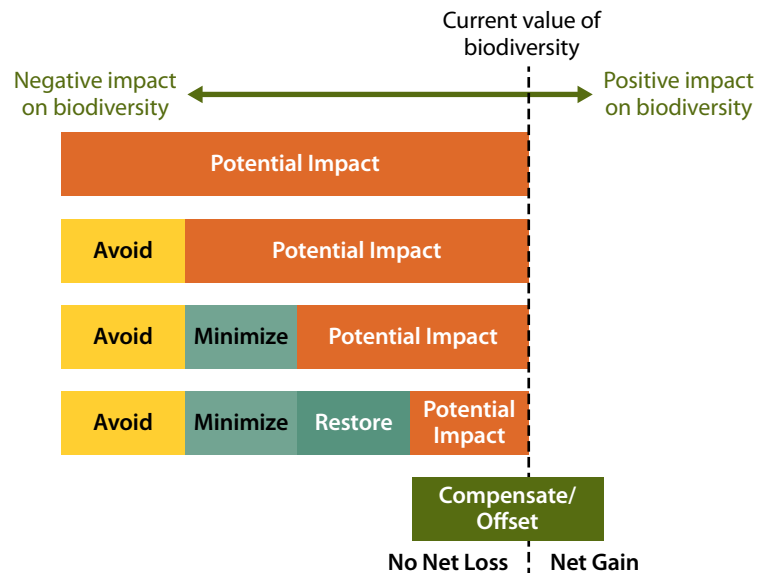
Current value of biodiversity

Negative impact on biodiversity

Positive impact on biodiversity

Potential Impact

Avoid
Potential Impact

Avoid
Minimize
Potential Impact

Avoid
Minimize
Restore
Potential Impact

Compensate/ Offset

No Net Loss
Net Gain